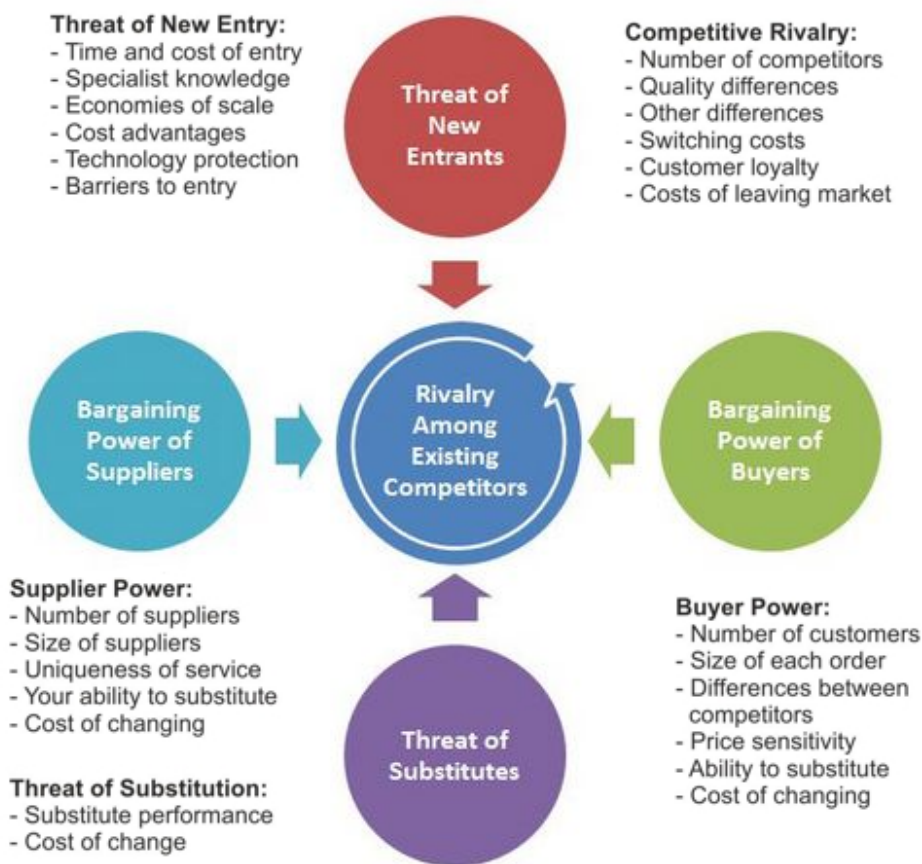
Threat of New Entry:
- Time and cost of entry
- Specialist knowledge
- Economies of scale
- Cost advantages
- Technology protection
- Barriers to entry

Threat of New Entrants

Competitive Rivalry:
- Number of competitors
- Quality differences
- Other differences
- Switching costs
- Customer loyalty
- Costs of leaving market

Bargaining Power of Suppliers

Rivalry Among Existing Competitors

Bargaining Power of Buyers

Supplier Power:
- Number of suppliers
- Size of suppliers
- Uniqueness of service
- Your ability to substitute
- Cost of changing

Threat of Substitutes

Buyer Power:
- Number of customers
- Size of each order
- Differences between competitors
- Price sensitivity
- Ability to substitute
- Cost of changing

Threat of Substitution:
- Substitute performance
- Cost of change